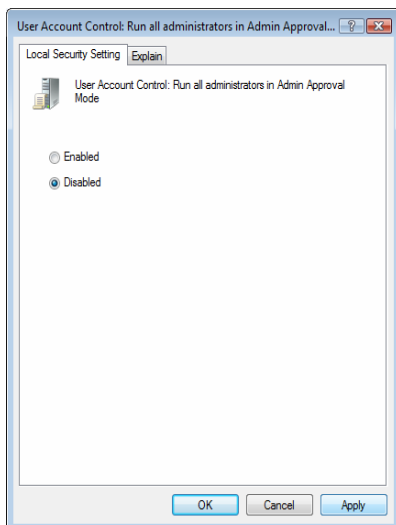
User Account Control: Run all administrators in Admin Approval...

?

Local Security Setting

Explain

User Account Control: Run all administrators in Admin Approval Mode

Enabled

Disabled

OK

Cancel

Apply